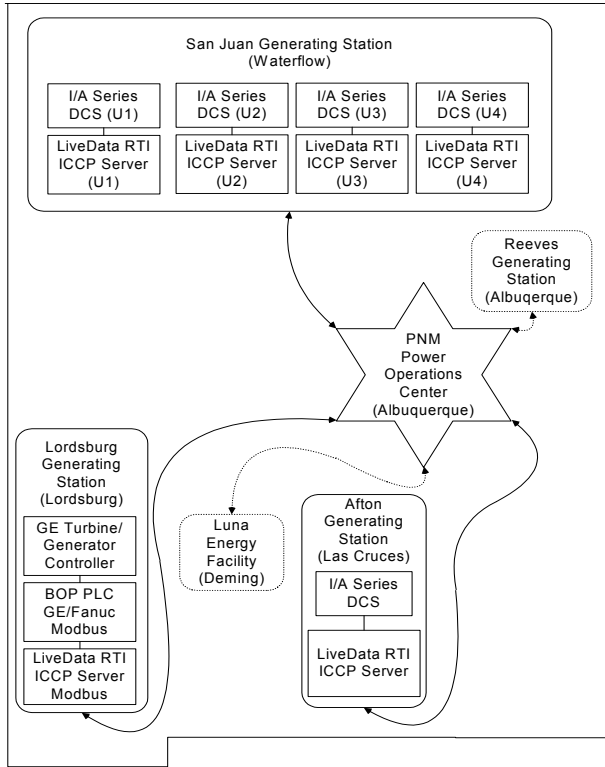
San Juan Generating Station
(Waterflow)

I/A Series DCS (U1)

LiveData RTI ICCP Server (U1)

I/A Series DCS (U2)

LiveData RTI ICCP Server (U2)

I/A Series DCS (U3)

LiveData RTI ICCP Server (U3)

I/A Series DCS (U4)

LiveData RTI ICCP Server (U4)

Reeves Generating Station (Albuquerque)

PNM Power Operations Center (Albuquerque)

Lordsburg Generating Station (Lordsburg)

GE Turbine/ Generator Controller

BOP PLC GE/Fanuc Modbus

LiveData RTI ICCP Server Modbus

Luna Energy Facility (Deming)

Afton Generating Station (Las Cruces)

I/A Series DCS

LiveData RTI ICCP Server